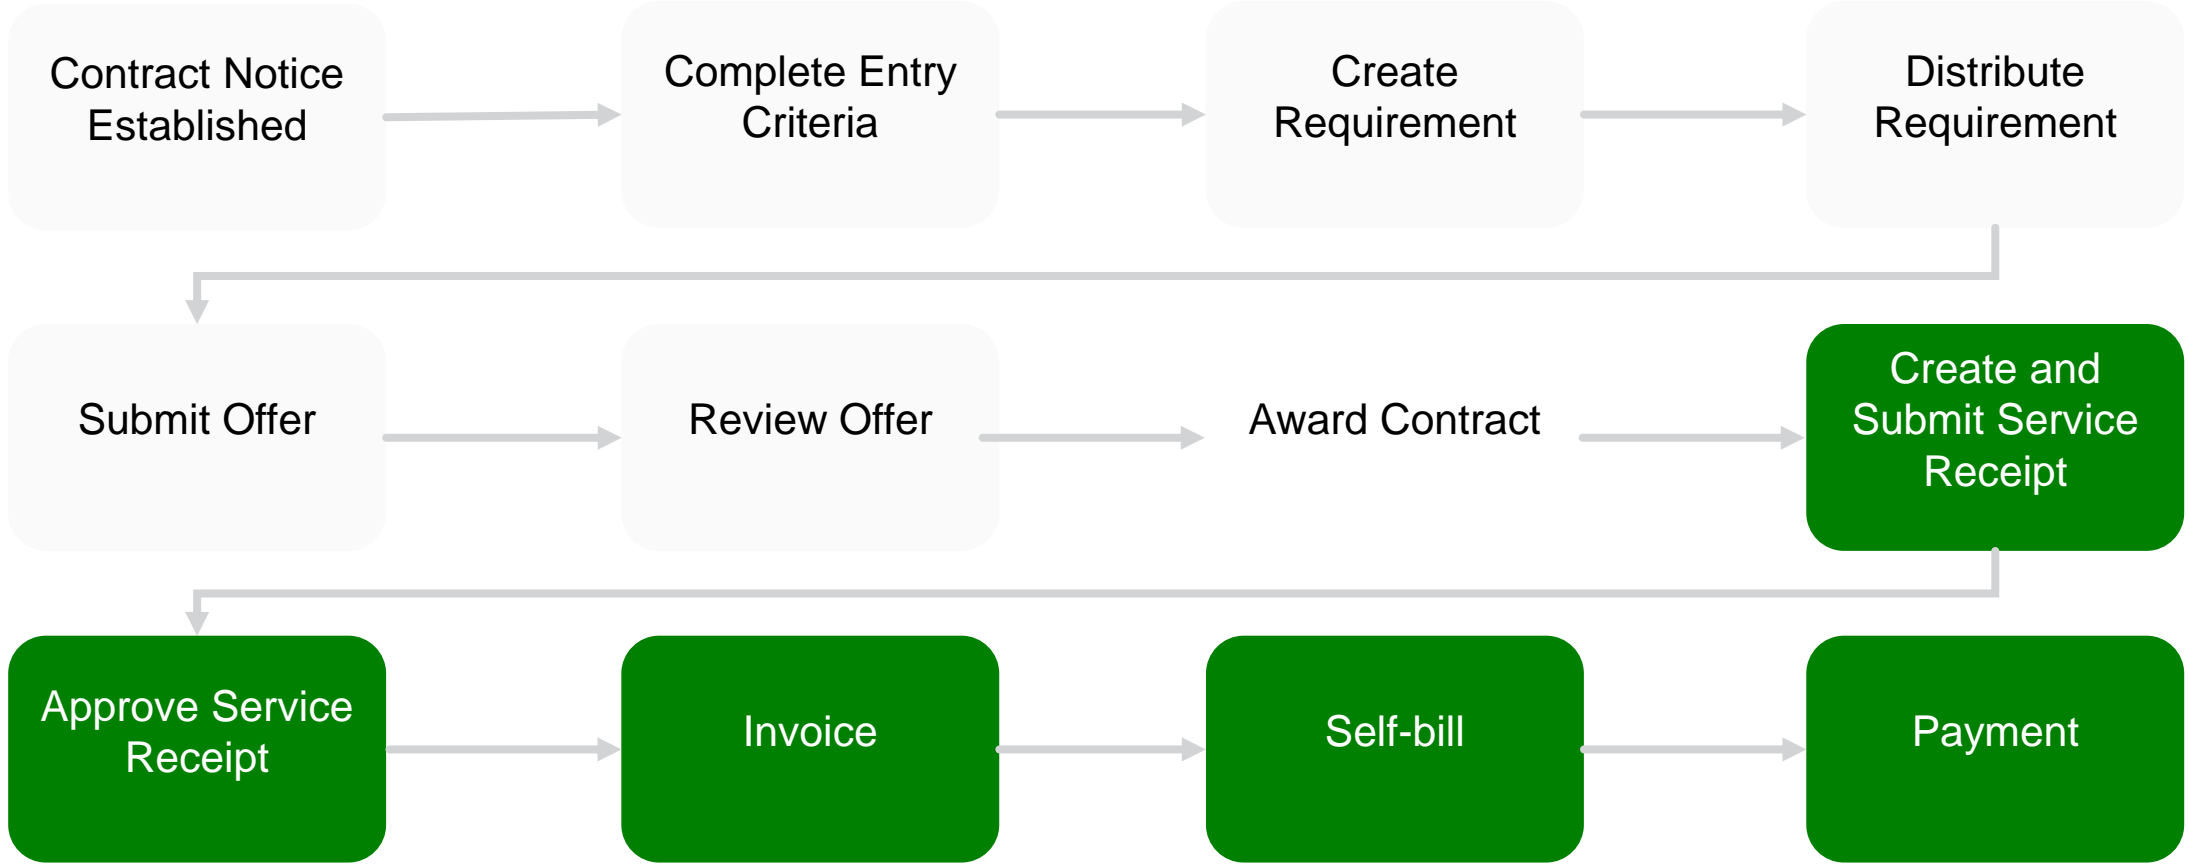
Contract Notice Established

Complete Entry Criteria

Create Requirement

Distribute Requirement

Submit Offer

Review Offer

Award Contract

Create and Submit Service Receipt

Approve Service Receipt

Invoice

Self-bill

Payment